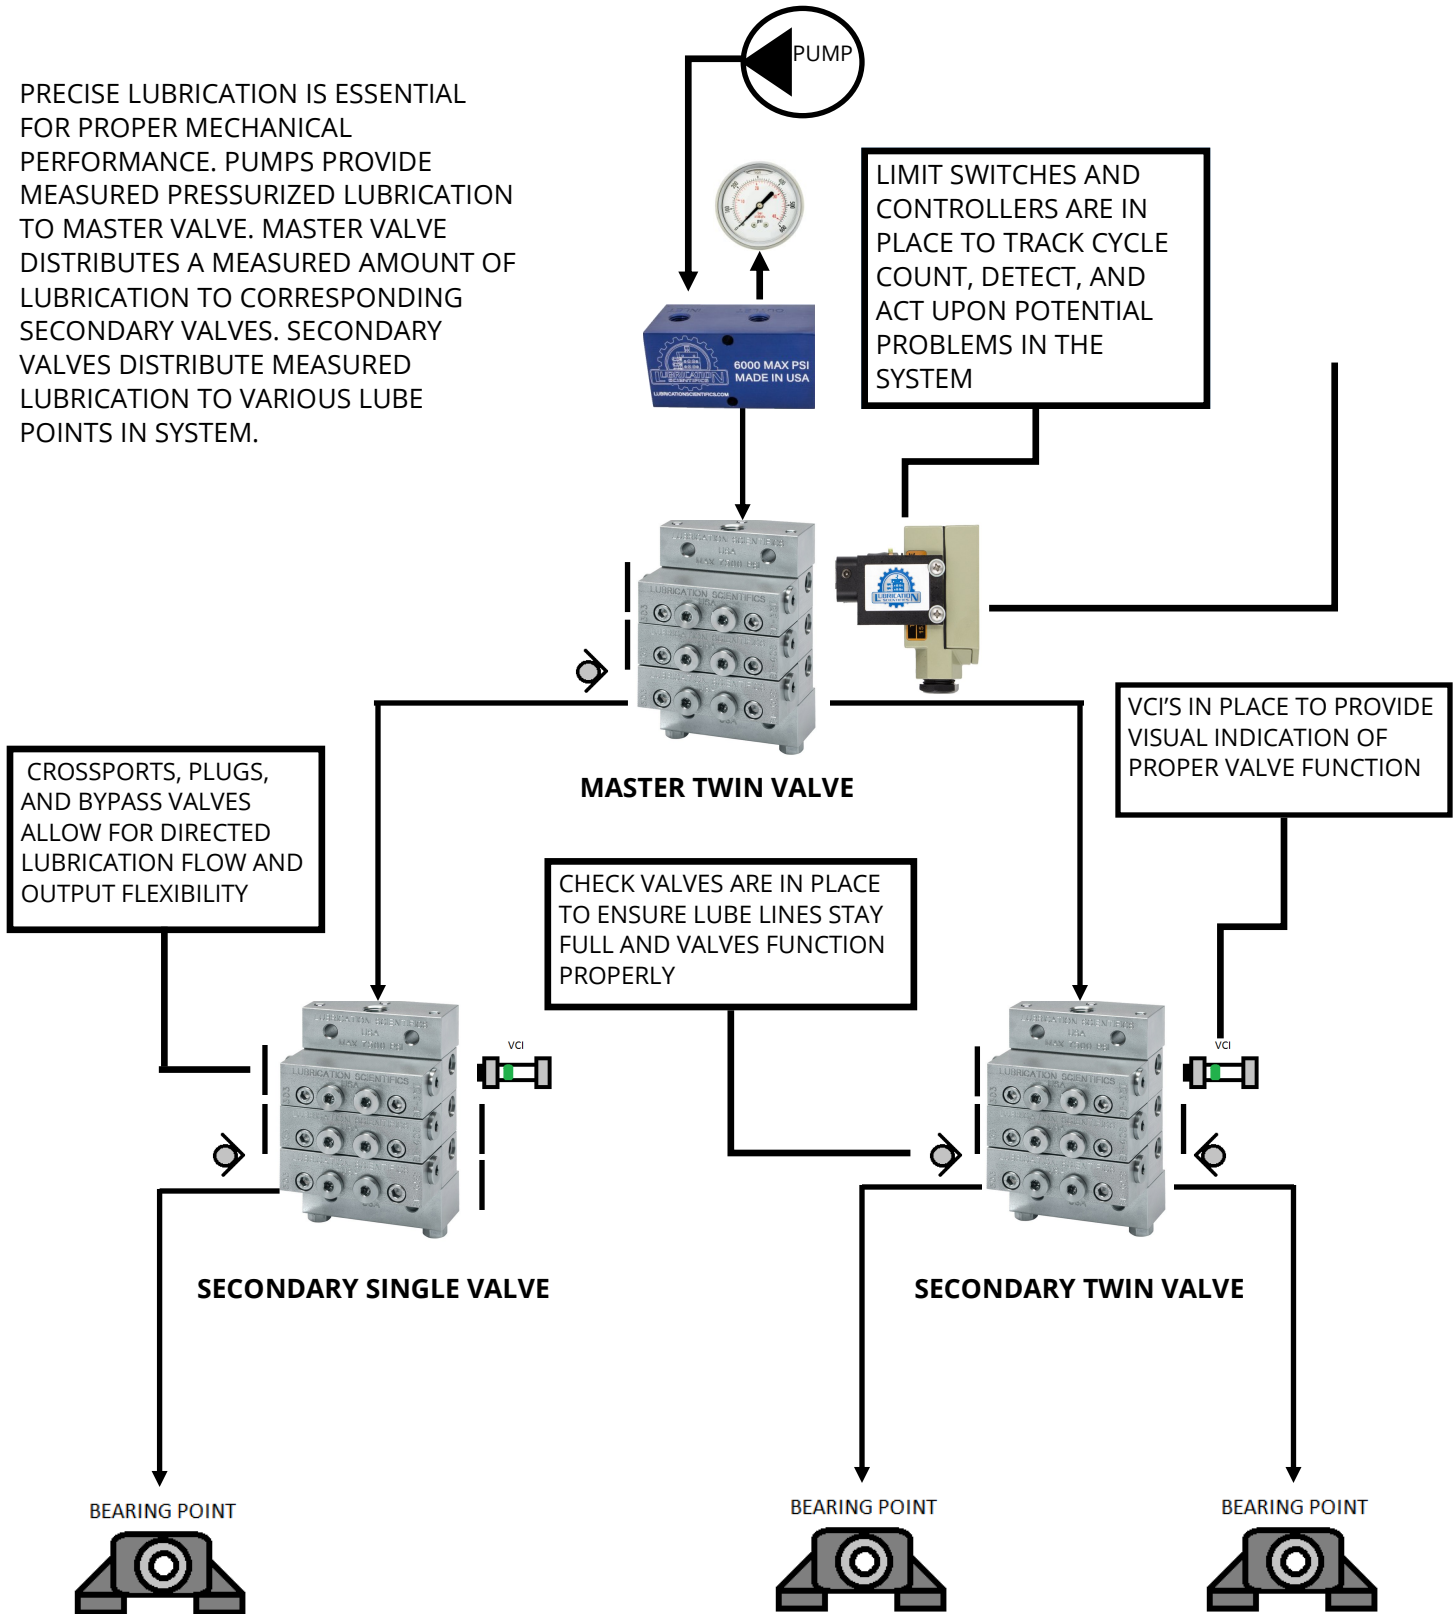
PUMP

PRECISE LUBRICATION IS ESSENTIAL FOR PROPER MECHANICAL PERFORMANCE. PUMPS PROVIDE MEASURED PRESSURIZED LUBRICATION TO MASTER VALVE. MASTER VALVE DISTRIBUTES A MEASURED AMOUNT OF LUBRICATION TO CORRESPONDING SECONDARY VALVES. SECONDARY VALVES DISTRIBUTE MEASURED LUBRICATION TO VARIOUS LUBE POINTS IN SYSTEM.

LIMIT SWITCHES AND CONTROLLERS ARE IN PLACE TO TRACK CYCLE COUNT, DETECT, AND ACT UPON POTENTIAL PROBLEMS IN THE SYSTEM

6000 MAX PSI
MADE IN USA
LUBRICATION SCIENTIFICS
LUBRICATIONSCIENTIFICS.COM

LUBRICATION SCIENTIFICS

MASTER TWIN VALVE

VCI'S IN PLACE TO PROVIDE VISUAL INDICATION OF PROPER VALVE FUNCTION

CROSSPORTS, PLUGS, AND BYPASS VALVES ALLOW FOR DIRECTED LUBRICATION FLOW AND OUTPUT FLEXIBILITY

CHECK VALVES ARE IN PLACE TO ENSURE LUBE LINES STAY FULL AND VALVES FUNCTION PROPERLY

VCI

VCI

SECONDARY SINGLE VALVE

SECONDARY TWIN VALVE

BEARING POINT

BEARING POINT

BEARING POINT